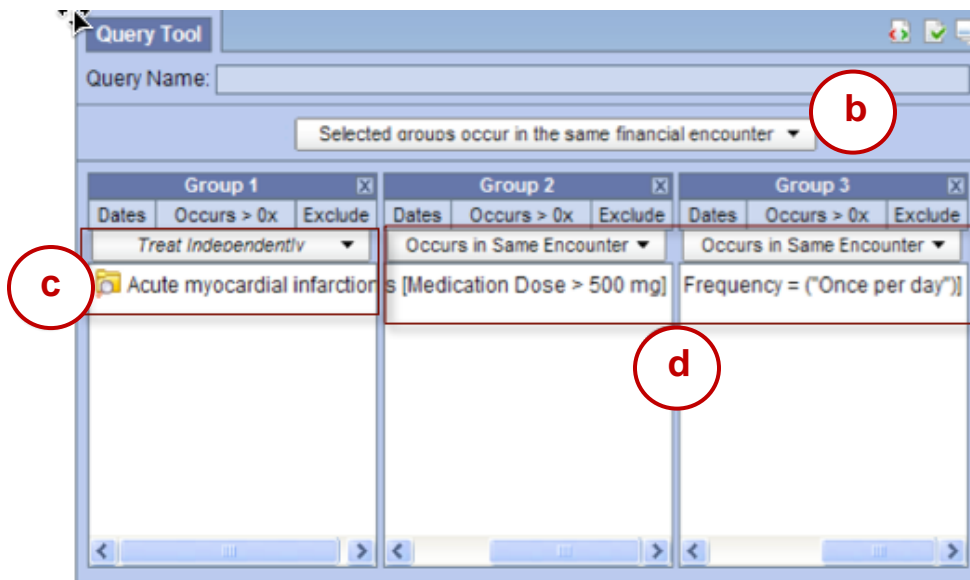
Query Tool

Query Name:

b

Selected groups occur in the same financial encounter

Group 1
Dates | Occurs > 0x | Exclude
Treat Independently
Acute myocardial infarctions

Group 2
Dates | Occurs > 0x | Exclude
Occurs in Same Encounter
s [Medication Dose > 500 mg]

Group 3
Dates | Occurs > 0x | Exclude
Occurs in Same Encounter
Frequency = ("Once per day")]

c

d